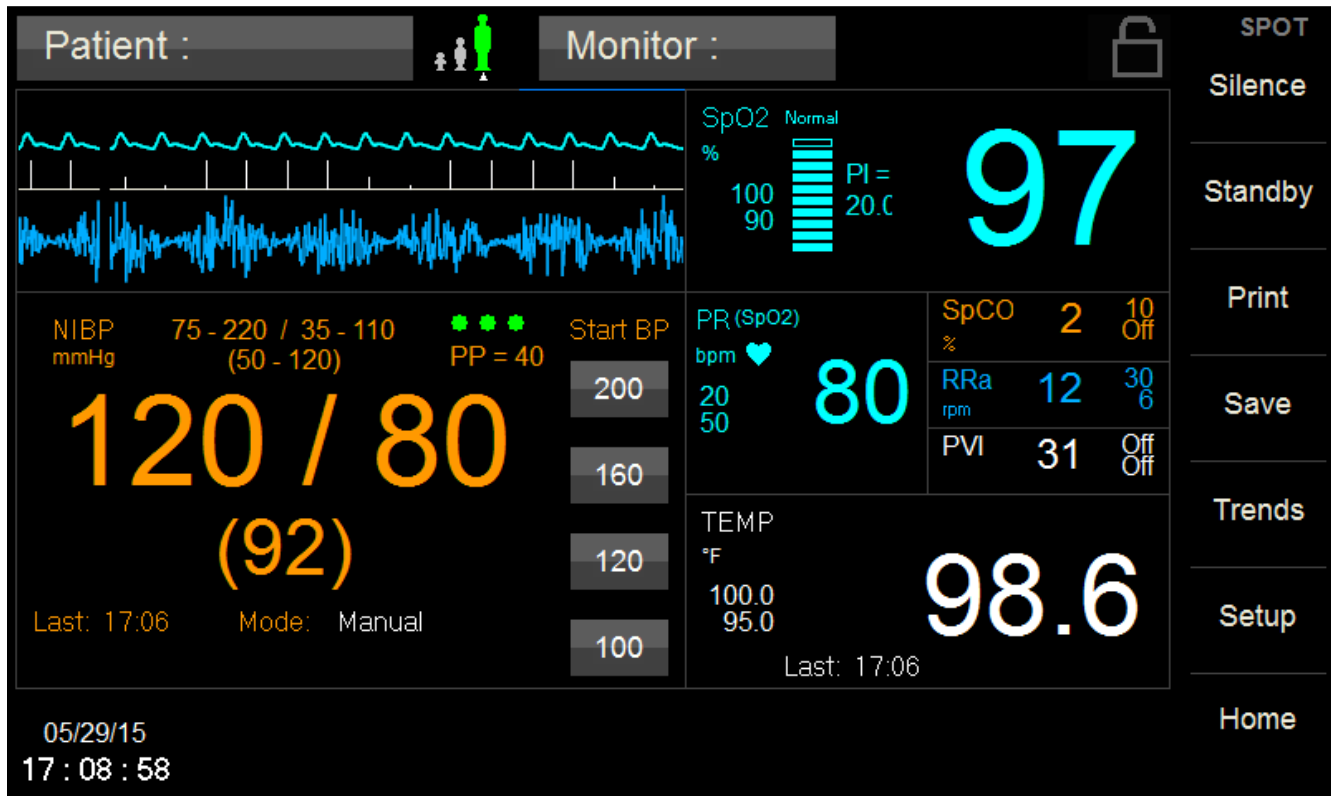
Patient :

Monitor :

SPOT

Silence

Standby

Print

Save

Trends

Setup

Home

SpO2 Normal
%
100
90
PI =
20.0
97

NIBP
mmHg
75 - 220 / 35 - 110
(50 - 120)
PP = 40
Start BP
200
160
120
100
120 / 80
(92)
Last: 17:06 Mode: Manual

PR (SpO2)
bpm
20
50
80

SpCO
%
2
10
Off

RRa
rpm
12
30
6

PVI
31
Off
Off

TEMP
°F
100.0
95.0
98.6
Last: 17:06

05/29/15
17 : 08 : 58